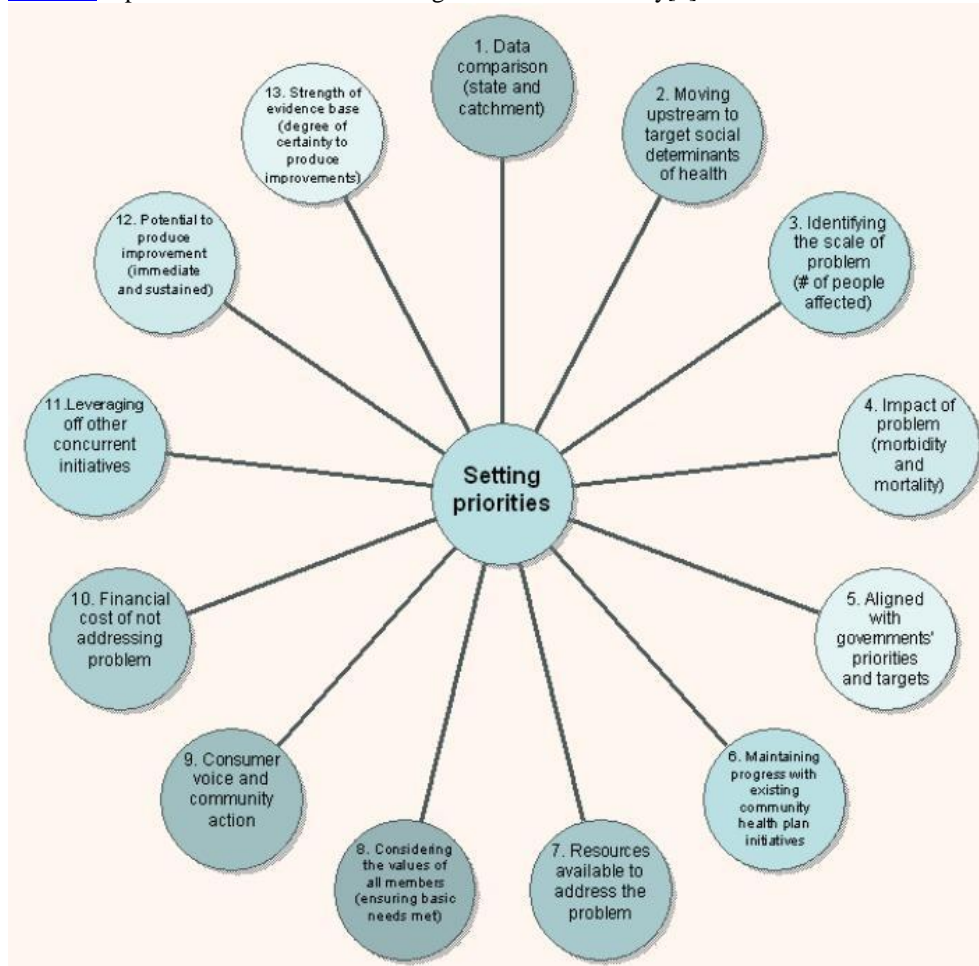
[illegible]

Setting priorities

1. Data comparison (state and catchment)

2. Moving upstream to target social determinants of health

3. Identifying the scale of problem (# of people affected)

4. Impact of problem (morbidity and mortality)

5. Aligned with governments' priorities and targets

6. Maintaining progress with existing community health plan initiatives

7. Resources available to address the problem

8. Considering the values of all members (ensuring basic needs met)

9. Consumer voice and community action

10. Financial cost of not addressing problem

11.Leveraging off other concurrent initiatives

12. Potential to produce improvement (immediate and sustained)

13. Strength of evidence base (degree of certainty to produce improvements)